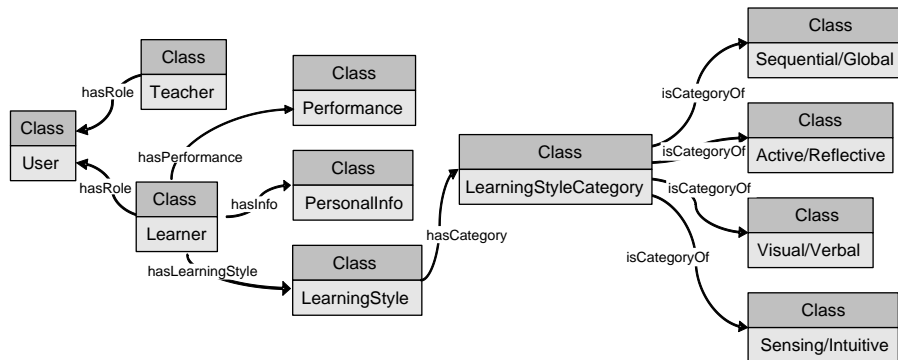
Class
Teacher

hasRole

Class
User

hasRole

Class
Performance

hasPerformance

Class
PersonalInfo

Class
Learner

hasInfo

hasLearningStyle

Class
LearningStyle

hasCategory

Class
LearningStyleCategory

isCategoryOf

isCategoryOf

isCategoryOf

isCategoryOf

Class
Sequential/Global

Class
Active/Reflective

Class
Visual/Verbal

Class
Sensing/Intuitive